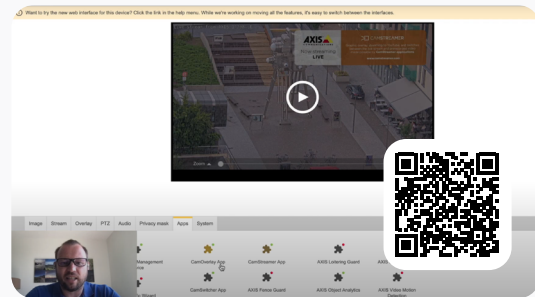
Want to try the new web interface for this device? Click the link in the help menu. While we're working on moving all the features, it's easy to switch between the interfaces.

AXIS
Broadcasting LIVE

Zoom

Image Stream Overlay PTZ Audio Privacy mask Apps System

Management
CamOverlay App
CamStreamer App
AXIS Loitering Guard
CamSwitcher App
AXIS Fence Guard
AXIS Object Analytics
AXIS Video Motion Detection